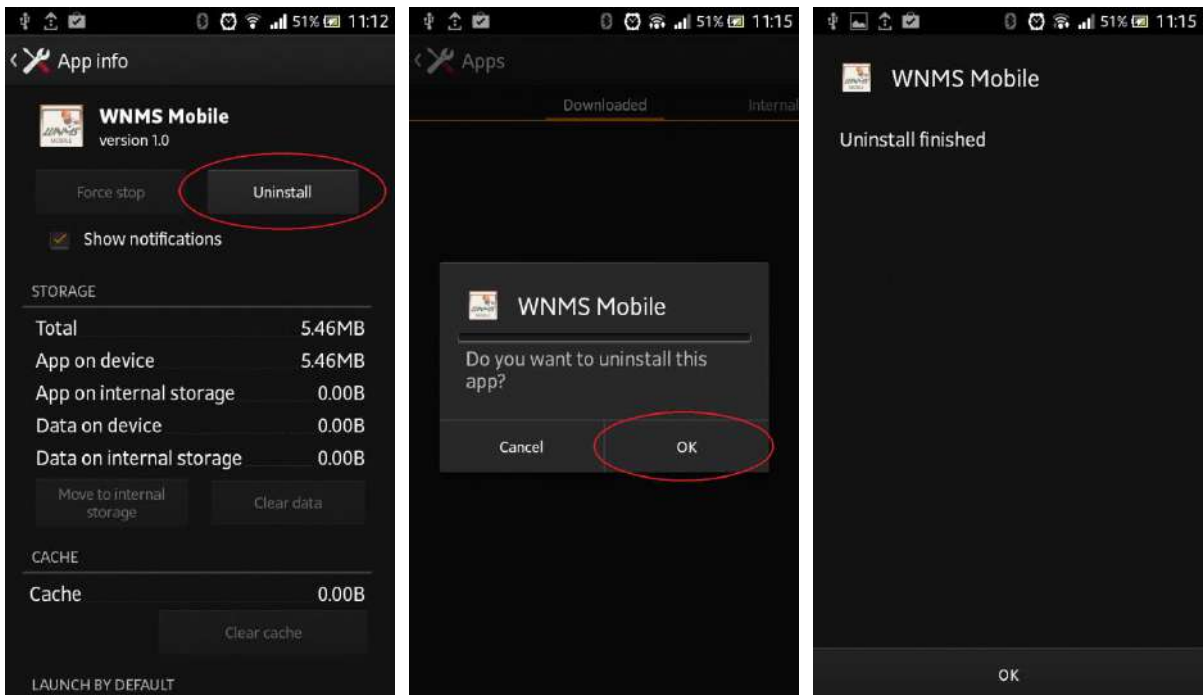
51% 11:12

App info

WNMS Mobile
version 1.0

Force stop

Uninstall

Show notifications

STORAGE

| | |
|---|---|
| Total | 5.46MB |
| App on device | 5.46MB |
| App on internal storage | 0.00B |
| Data on device | 0.00B |
| Data on internal storage | 0.00B |

Move to internal storage

Clear data

CACHE

Cache 0.00B

Clear cache

LAUNCH BY DEFAULT

51% 11:15

Apps

Downloaded

Interna

WNMS Mobile

Do you want to uninstall this app?

Cancel

OK

51% 11:15

WNMS Mobile

Uninstall finished

OK